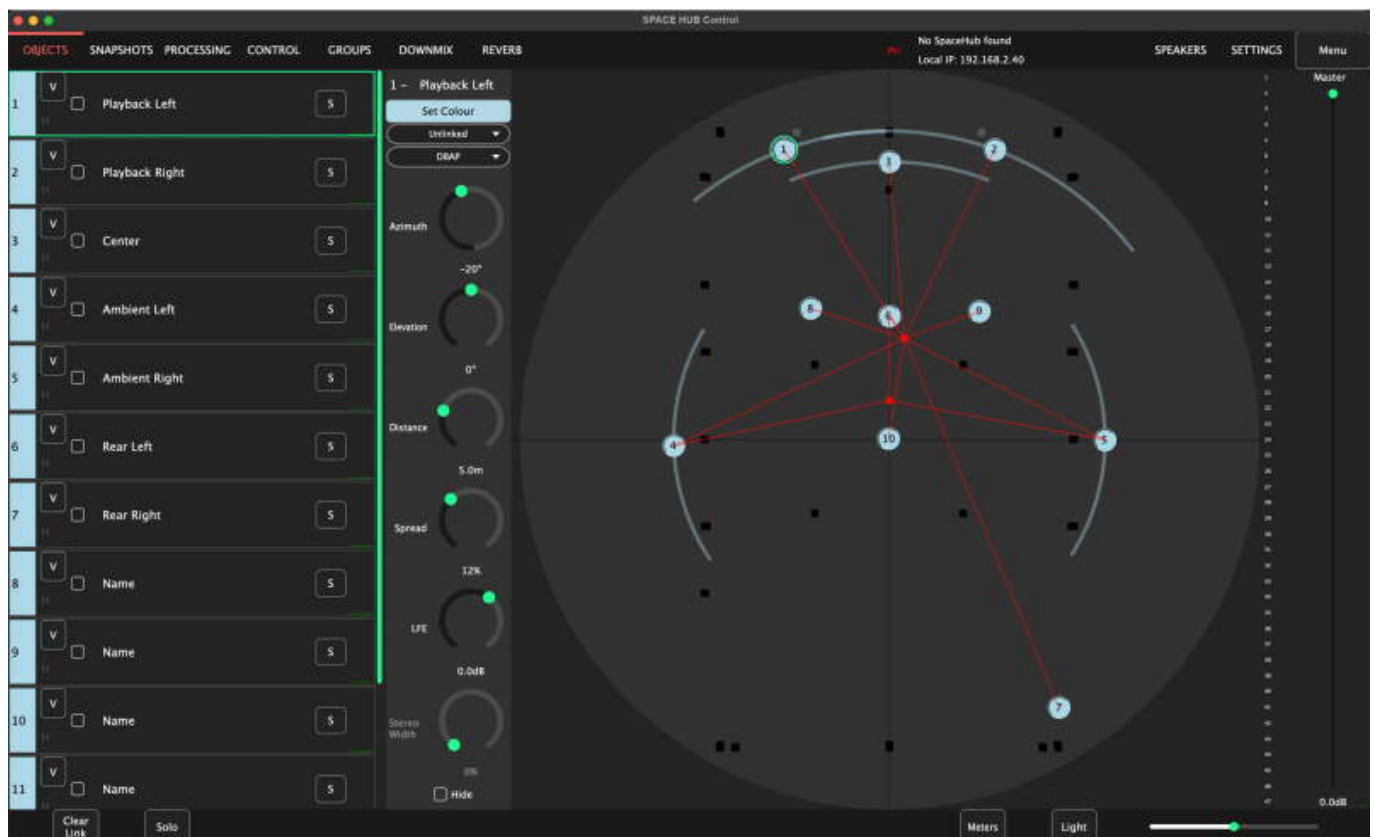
SPACE HUB Control

OBJECTS SNAPSHOTS PROCESSING CONTROL GROUPS DOWNMIX REVERB

No SpaceHub found
Local IP: 192.168.2.40

SPEAKERS SETTINGS Menu

1 V Playback Left S
2 V Playback Right S
3 V Center S
4 V Ambient Left S
5 V Ambient Right S
6 V Rear Left S
7 V Rear Right S
8 V Name S
9 V Name S
10 V Name S
11 V Name S

1 – Playback Left
Set Colour
Unlinked
DBAP
Azimuth
-20°
Elevation
0°
Distance
5.0m
Spread
12%
LFE
0.0dB
Stereo Width
0%
Hide

1 2 3 4 5 6 7 8 9 10

Master
0.0dB

Clear Link
Solo
Meters
Light